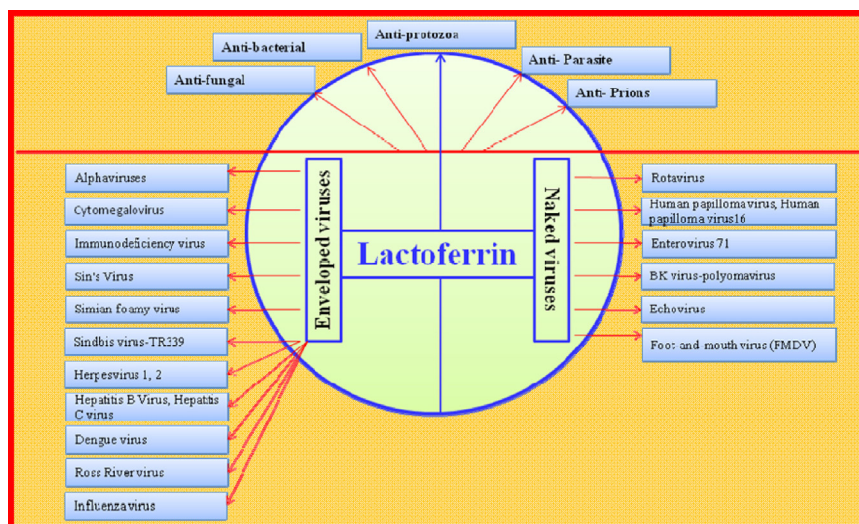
Anti-bacterial

Anti-protozoa

Anti- Parasite

Anti-fungal

Anti- Prions

Lactoferrin

Enveloped viruses

Naked viruses

Alphaviruses

Cytomegalovirus

Immunodeficiency virus

Sin's Virus

Simian foamy virus

Sindbis virus-TR339

Herpesvirus 1, 2

Hepatitis B Virus, Hepatitis C virus

Dengue virus

Ross River virus

Influenza virus

Rotavirus

Human papilloma virus, Human papilloma virus16

Enterovirus 71

BK virus-polyomavirus

Echovirus

Foot and mouth virus (FMDV)